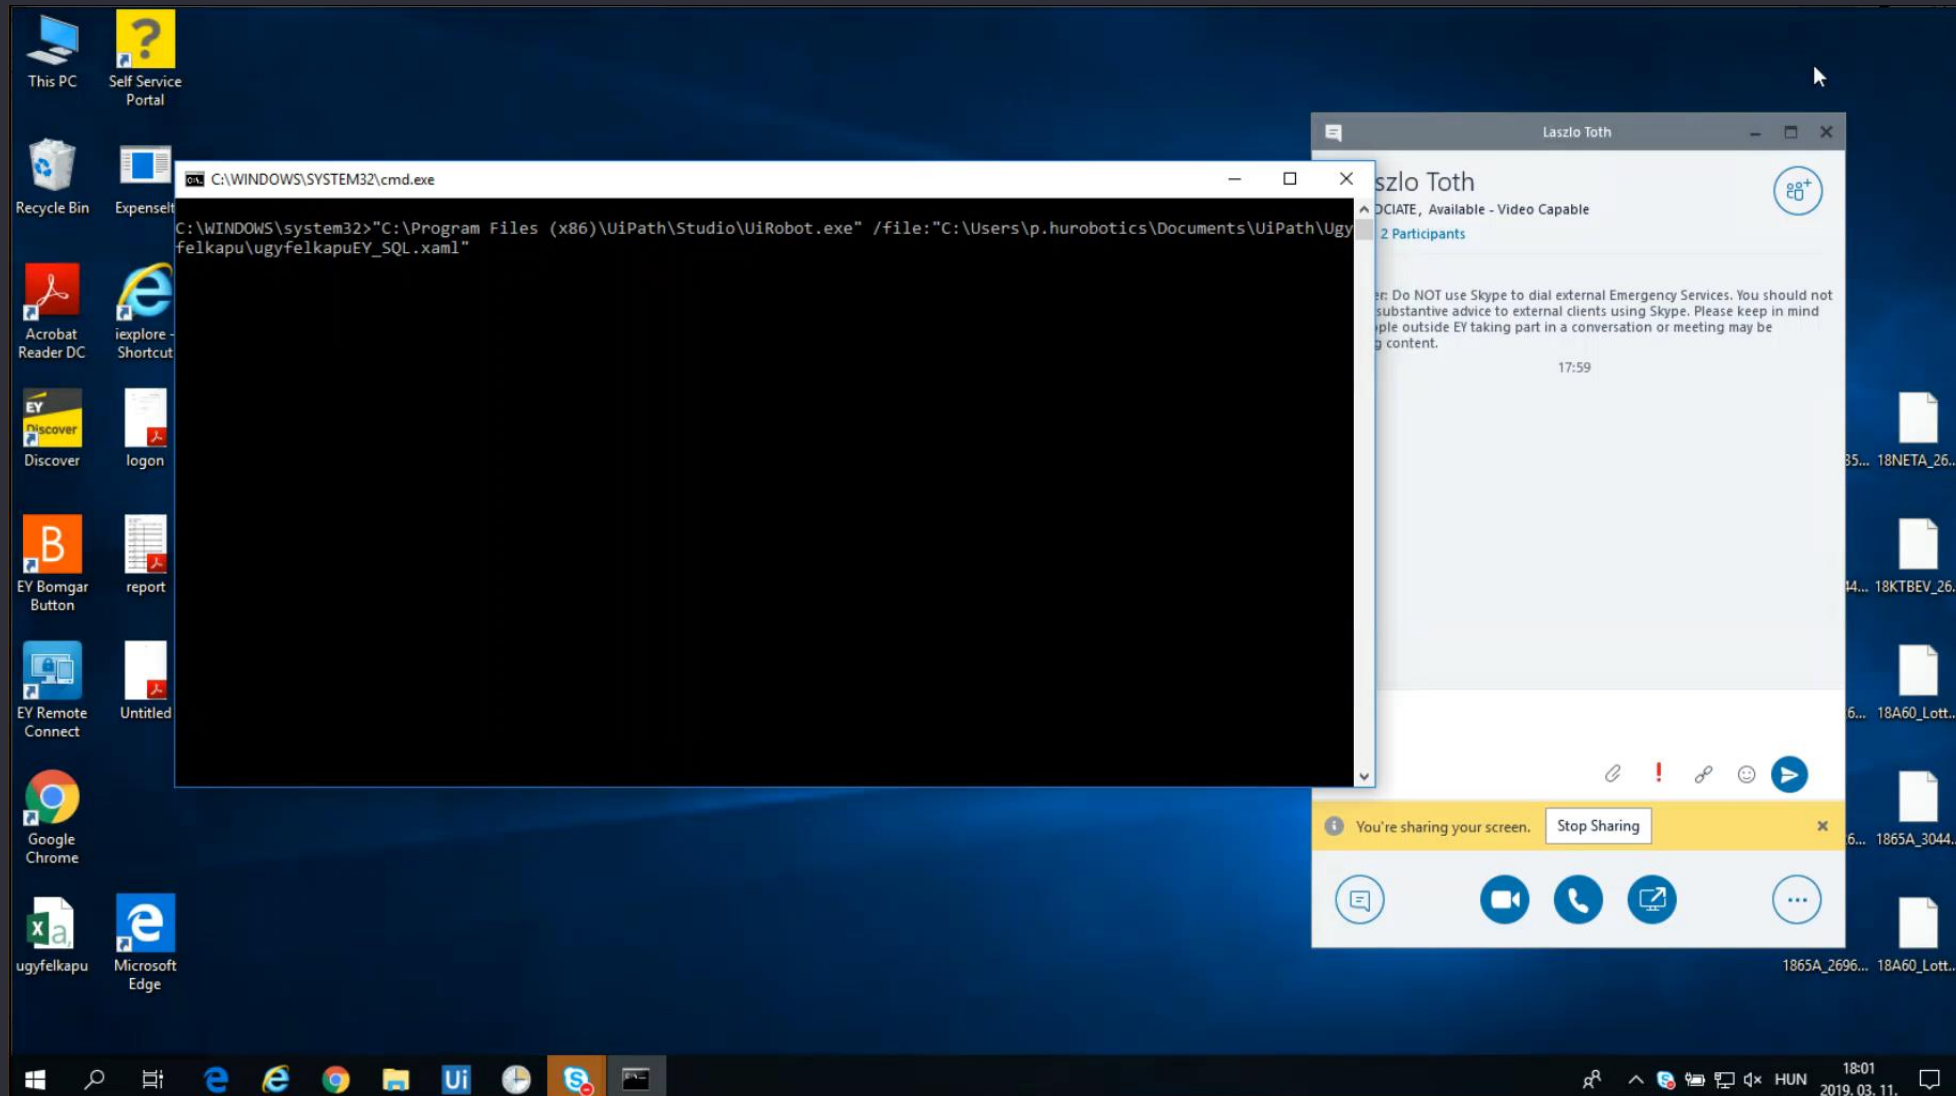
This PC

Self Service Portal

Recycle Bin

Expenself

Acrobat Reader DC

iexplore - Shortcut

EY Discover

Discover

logon

EY Bomgar Button

report

EY Remote Connect

Untitled

Google Chrome

ugyfelkapu

Microsoft Edge

C:\WINDOWS\SYSTEM32\cmd.exe

C:\WINDOWS\system32>"C:\Program Files (x86)\UiPath\Studio\UiRobot.exe" /file:"C:\Users\p.hurobotics\Documents\UiPath\Ugyfelkapu\ugyfelkapuEY_SQL.xaml"

Laszlo Toth

szlo Toth

OCIATE, Available - Video Capable

2 Participants

r: Do NOT use Skype to dial external Emergency Services. You should not substantive advice to external clients using Skype. Please keep in mind ple outside EY taking part in a conversation or meeting may be g content.

17:59

You're sharing your screen.

Stop Sharing

35... 18NETA_26...

4... 18KTBEV_26...

6... 18A60_Lott...

6... 1865A_3044...

1865A_2696... 18A60_Lott...

HUN

18:01

2019. 03. 11.